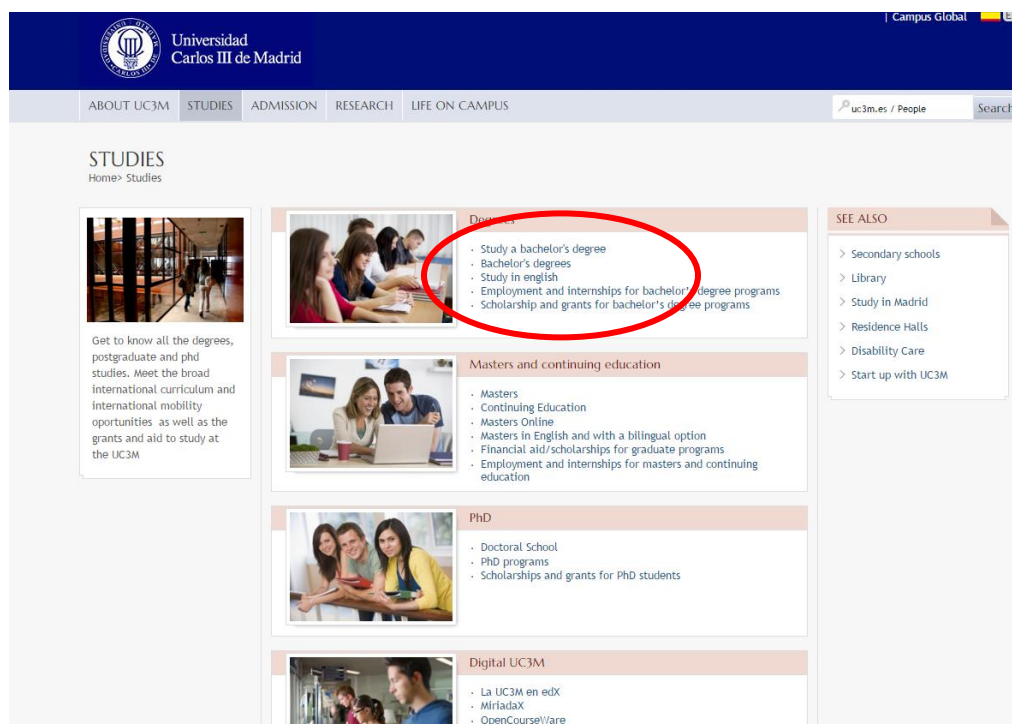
| Campus Global

Universidad Carlos III de Madrid

ABOUT UC3M STUDIES ADMISSION RESEARCH LIFE ON CAMPUS

uc3m.es / People Search

STUDIES
Home> Studies

Get to know all the degrees, postgraduate and phd studies. Meet the broad international curriculum and international mobility oportunities as well as the grants and aid to study at the UC3M

Degrees
· Study a bachelor's degree
· Bachelor's degrees
· Study in english
· Employment and internships for bachelor's degree programs
· Scholarship and grants for bachelor's degree programs

Masters and continuing education
· Masters
· Continuing Education
· Masters Online
· Masters in English and with a bilingual option
· Financial aid/scholarships for graduate programs
· Employment and internships for masters and continuing education

PhD
· Doctoral School
· PhD programs
· Scholarships and grants for PhD students

Digital UC3M
· La UC3M en edX
· MiriadaX
· OpenCourseWare

SEE ALSO
> Secondary schools
> Library
> Study in Madrid
> Residence Halls
> Disability Care
> Start up with UC3M